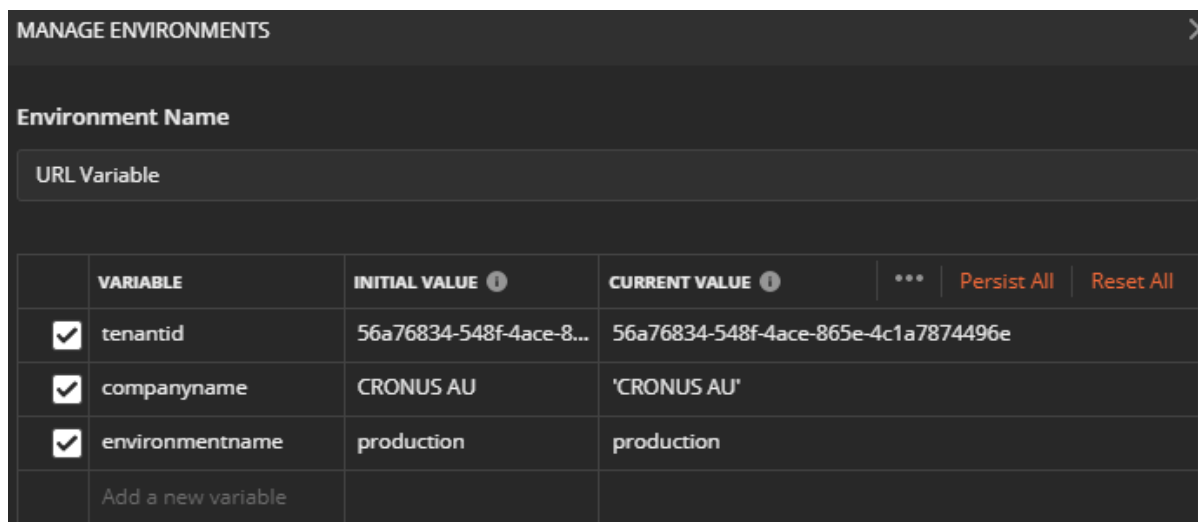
MANAGE ENVIRONMENTS

Environment Name

URL Variable

| | VARIABLE | INITIAL VALUE | CURRENT VALUE ••• Persist All Reset All |
|---|---|---|---|
| ☑ | tenantid | 56a76834-548f-4ace-8... | 56a76834-548f-4ace-865e-4c1a7874496e |
| ☑ | companyname | CRONUS AU | 'CRONUS AU' |
| ☑ | environmentname | production | production |
| | Add a new variable | | |